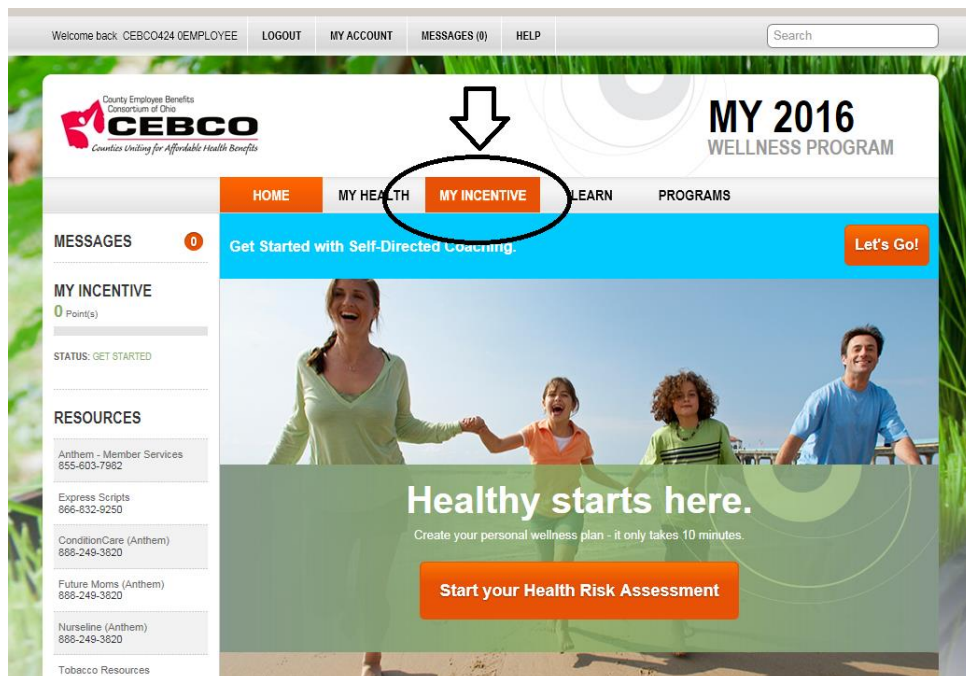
Welcome back CEBCO424 0EMPLOYEE LOGOUT MY ACCOUNT MESSAGES (0) HELP

Search

County Employee Benefits Consortium of Ohio
CEBCO
Counties Uniting for Affordable Health Benefits

MY 2016
WELLNESS PROGRAM

HOME MY HEALTH MY INCENTIVE LEARN PROGRAMS

MESSAGES 0

MY INCENTIVE
0 Point(s)

STATUS: GET STARTED

RESOURCES

Anthem - Member Services
855-603-7982

Express Scripts
866-832-9250

ConditionCare (Anthem)
888-249-3820

Future Moms (Anthem)
888-249-3820

Nurseline (Anthem)
888-249-3820

Tobacco Resources

Get Started with Self-Directed Coaching.

Let's Go!

Healthy starts here.

Create your personal wellness plan - it only takes 10 minutes.

Start your Health Risk Assessment